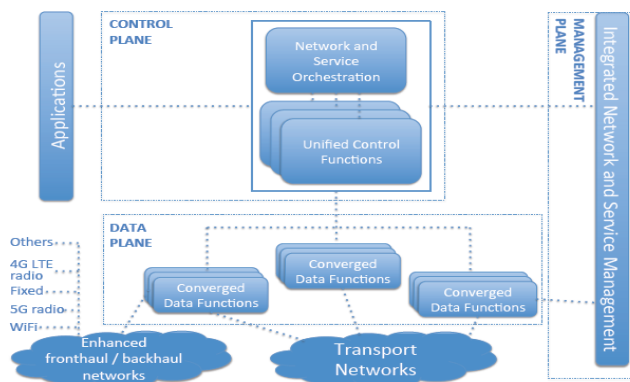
CONTROL PLANE

MANAGEMENT PLANE

Applications

Network and Service Orchestration

Unified Control Functions

Integrated Network and Service Management

DATA PLANE

Others

4G LTE radio

Fixed

5G radio

WiFi

Converged Data Functions

Converged Data Functions

Converged Data Functions

Enhanced fronthaul / backhaul networks

Transport Networks